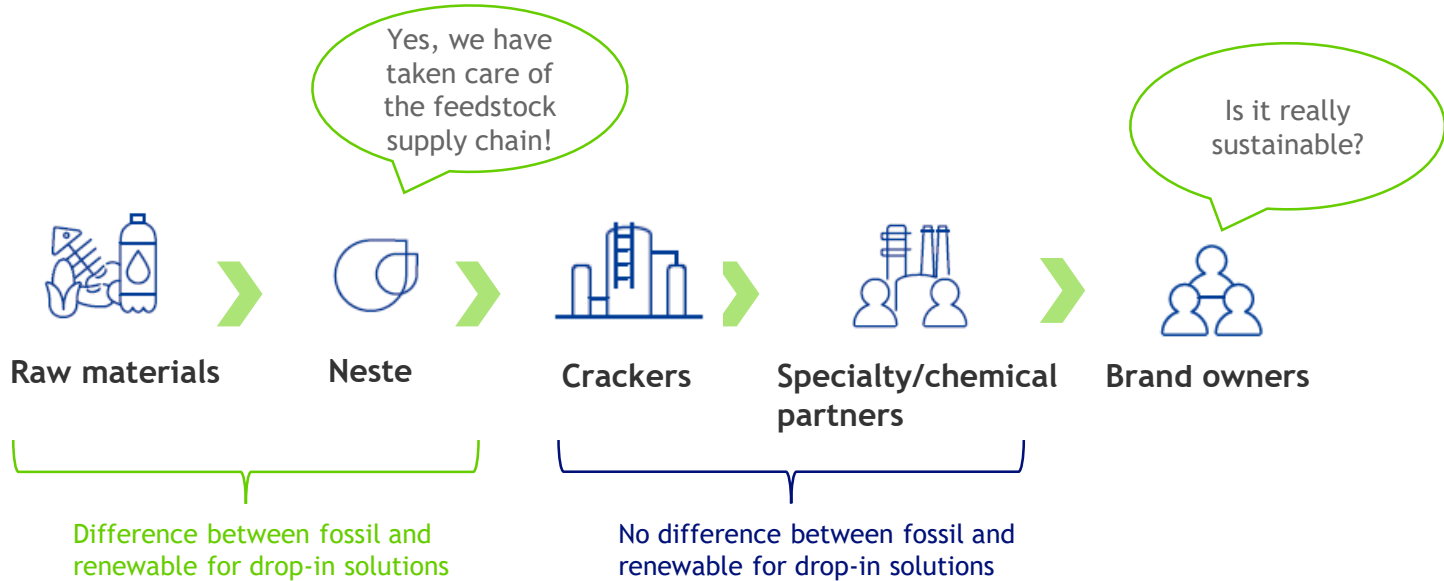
Yes, we have taken care of the feedstock supply chain!

Is it really sustainable?

Raw materials

Neste

Crackers

Specialty/chemical partners

Brand owners

Difference between fossil and renewable for drop-in solutions

No difference between fossil and renewable for drop-in solutions